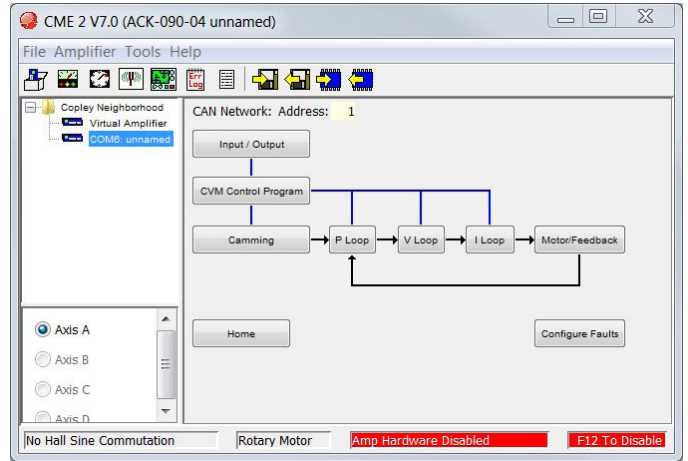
CME 2 V7.0 (ACK-090-04 unnamed)

File Amplifier Tools Help

Err Log

Copley Neighborhood
Virtual Amplifier
COM6: unnamed

CAN Network: Address: 1

Input / Output

CVM Control Program

Camming

P Loop

V Loop

I Loop

Motor/Feedback

Axis A
Axis B
Axis C
Axis D

Home

Configure Faults

No Hall Sine Commutation

Rotary Motor

Amp Hardware Disabled

F12 To Disable